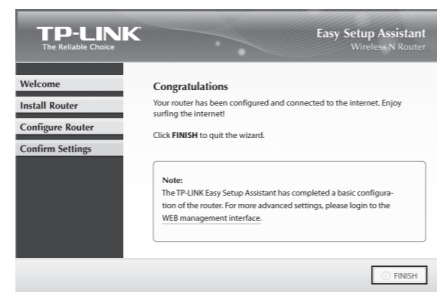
TP-LINK
The Reliable Choice

Easy Setup Assistant
Wireless N Router

Welcome
Install Router
Configure Router
Confirm Settings

Congratulations

Your router has been configured and connected to the internet. Enjoy surfing the internet!

Click FINISH to quit the wizard.

Note:
The TP-LINK Easy Setup Assistant has completed a basic configuration of the router. For more advanced settings, please login to the WEB management interface.

FINISH